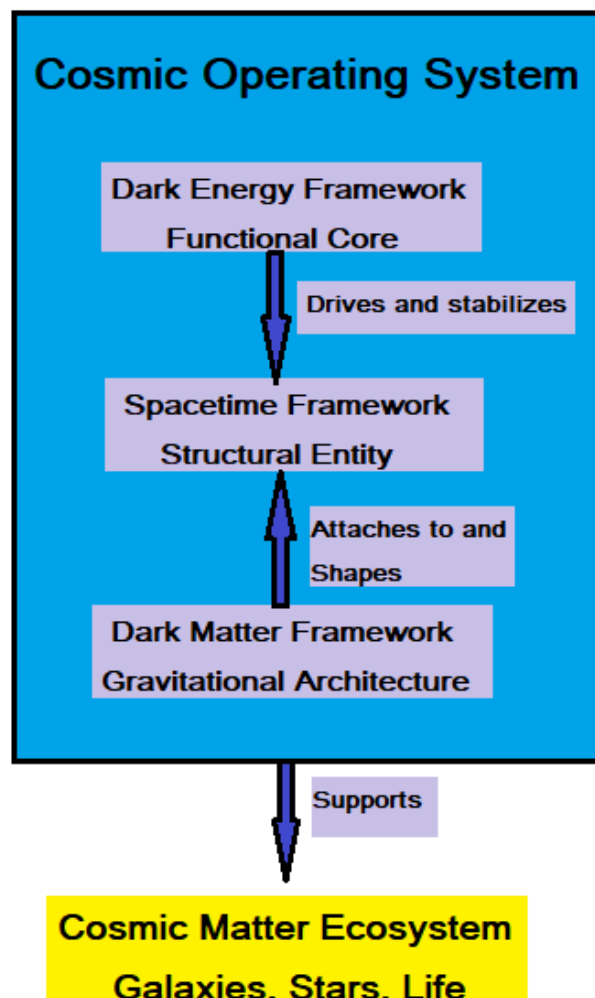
Cosmic Operating System

Dark Energy Framework
Functional Core

Drives and stabilizes

Spacetime Framework
Structural Entity

Attaches to and Shapes

Dark Matter Framework
Gravitational Architecture

Supports

Cosmic Matter Ecosystem
Galaxies, Stars, Life